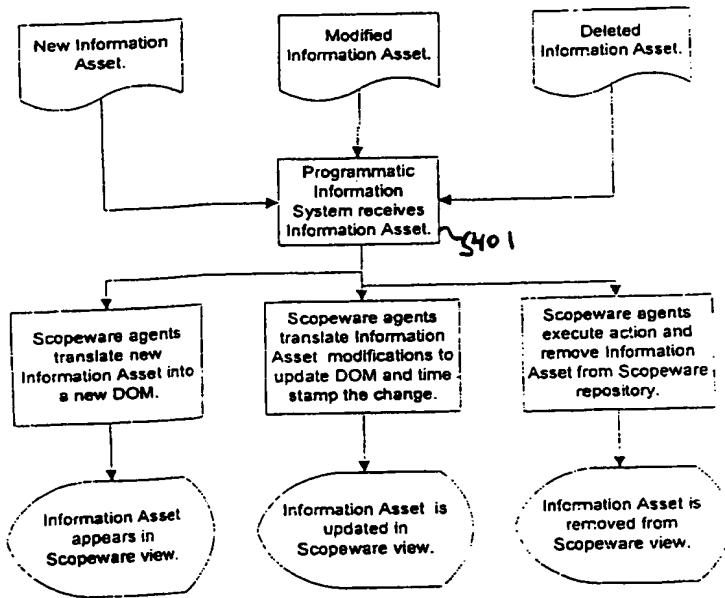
New Information Asset.

Modified Information Asset.

Deleted Information Asset.

Programmatic Information System receives Information Asset.

S401

Scopeware agents translate new Information Asset into a new DOM.

Scopeware agents translate Information Asset modifications to update DOM and time stamp the change.

Scopeware agents execute action and remove Information Asset from Scopeware repository.

Information Asset appears in Scopeware view.

Information Asset is updated in Scopeware view.

Information Asset is removed from Scopeware view.